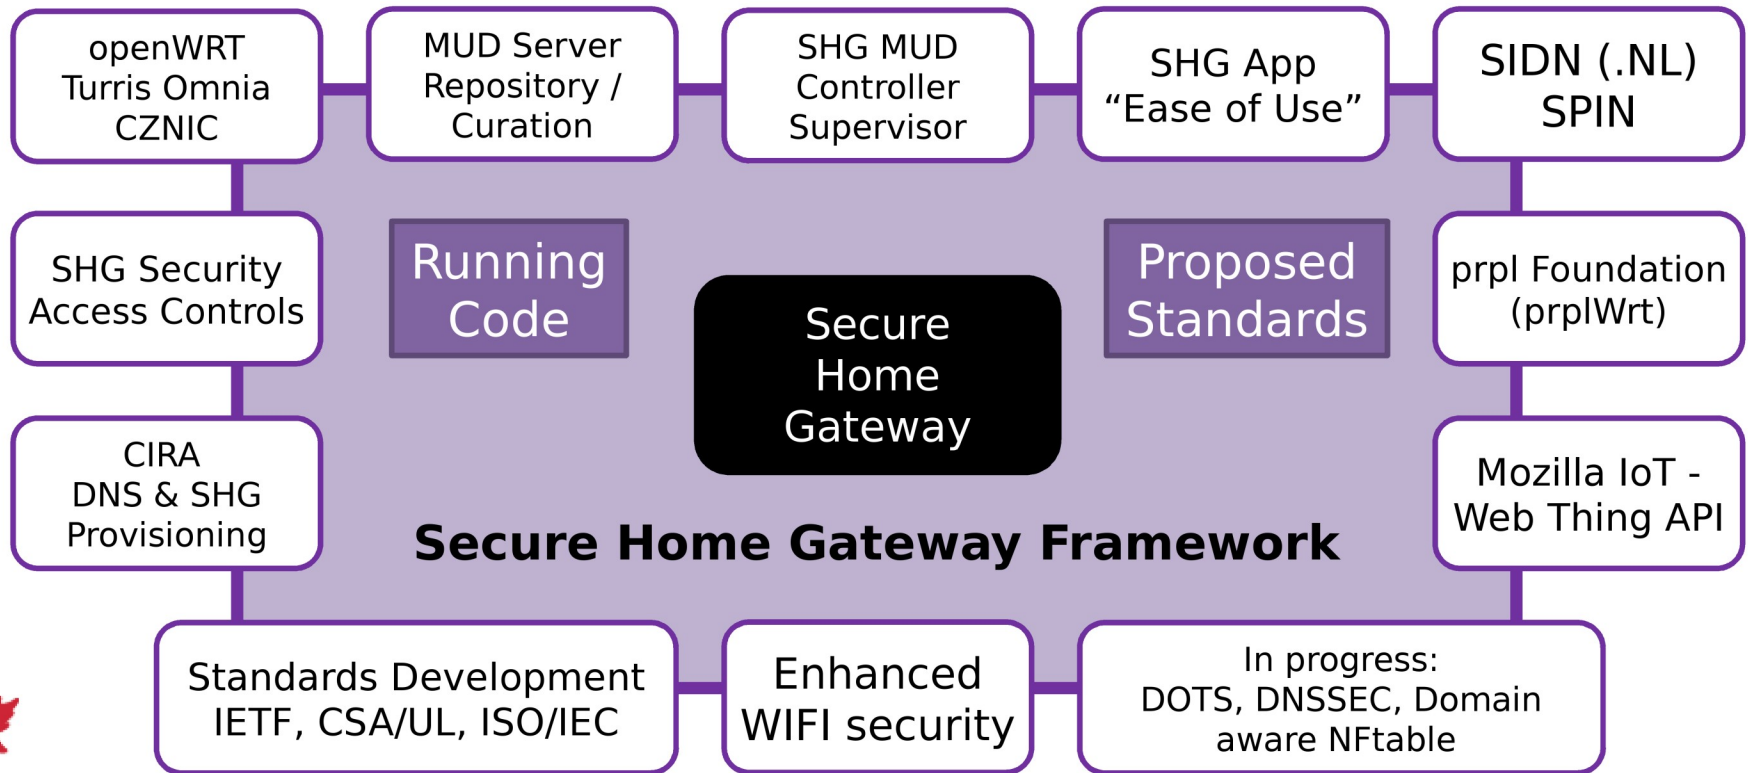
openWRT
Turris Omnia
CZNIC

MUD Server
Repository /
Curation

SHG MUD
Controller
Supervisor

SHG App
“Ease of Use”

SIDN (.NL)
SPIN

SHG Security
Access Controls

Running
Code

Secure
Home
Gateway

Proposed
Standards

prpl Foundation
(prplWrt)

CIRA
DNS & SHG
Provisioning

Secure Home Gateway Framework

Mozilla IoT -
Web Thing API

Standards Development
IETF, CSA/UL, ISO/IEC

Enhanced
WIFI security

In progress:
DOTS, DNSSEC, Domain
aware NFtable